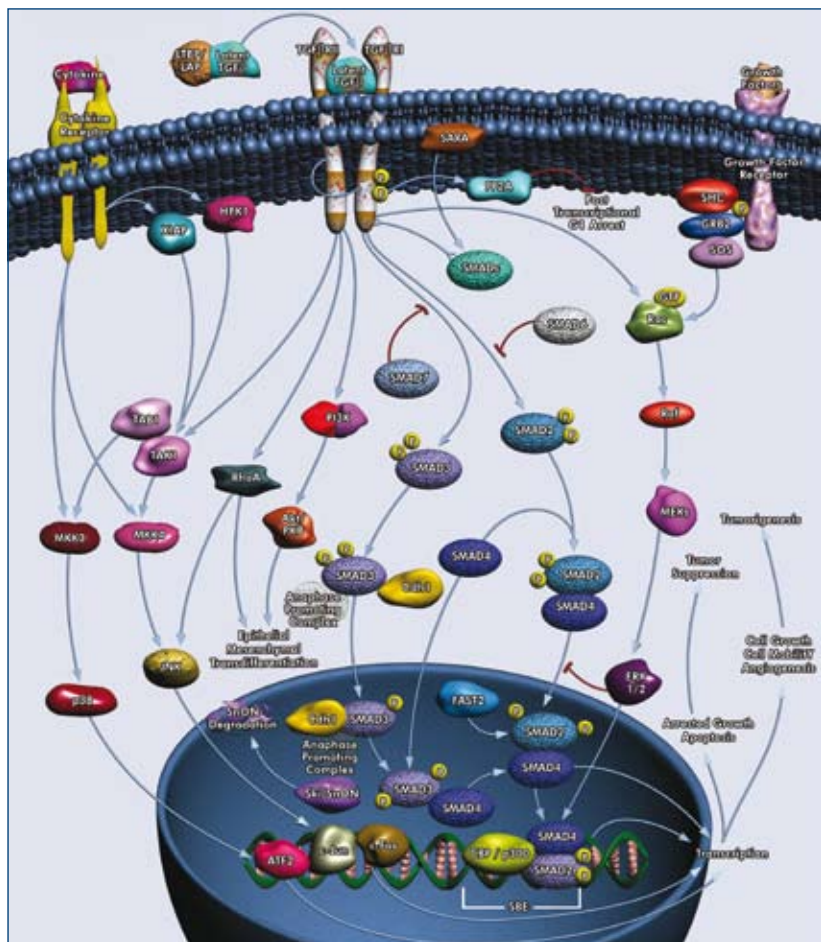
Cytokine
Cytokine Receptor
LTBP LAP
Latent TGFβ
TGFβRII
TGFβRI
Active TGFβ
Growth Factor
Growth Factor Receptor
SARA
P
P
PP2A
Post Transcriptional G1 Arrest
SHC
P
GRB2
SOS
DAXX
HPK1
SMAD6
SMAD7
SMAD6
GTP
Ras
TAB1
TAK1
PI3K
SMAD3
P
P
SMAD2
P
P
Raf
RhoA
MKK3
MKK4
Akt PKB
MEK1
Tumorigenesis
SMAD4
SMAD3
P
P
Cdh1
Anaphase Promoting Complex
SMAD2
P
P
SMAD4
Tumor Suppression
Epithelial Mesenchymal Transdifferentiation
Cell Growth Cell Mobility Angiogenesis
p38
JNK
SnoN Degradation
Cdh1
SMAD3
P
Anaphase Promoting Complex
FAST2
P
SMAD2
SMAD4
ERK 1/2
Arrested Growth Apoptosis
SMAD3
P
P
SMAD4
Ski SnoN
ATF2
c-Jun
c-Fos
CBP / p300
SMAD4
SMAD2
P
Transcription
SBE